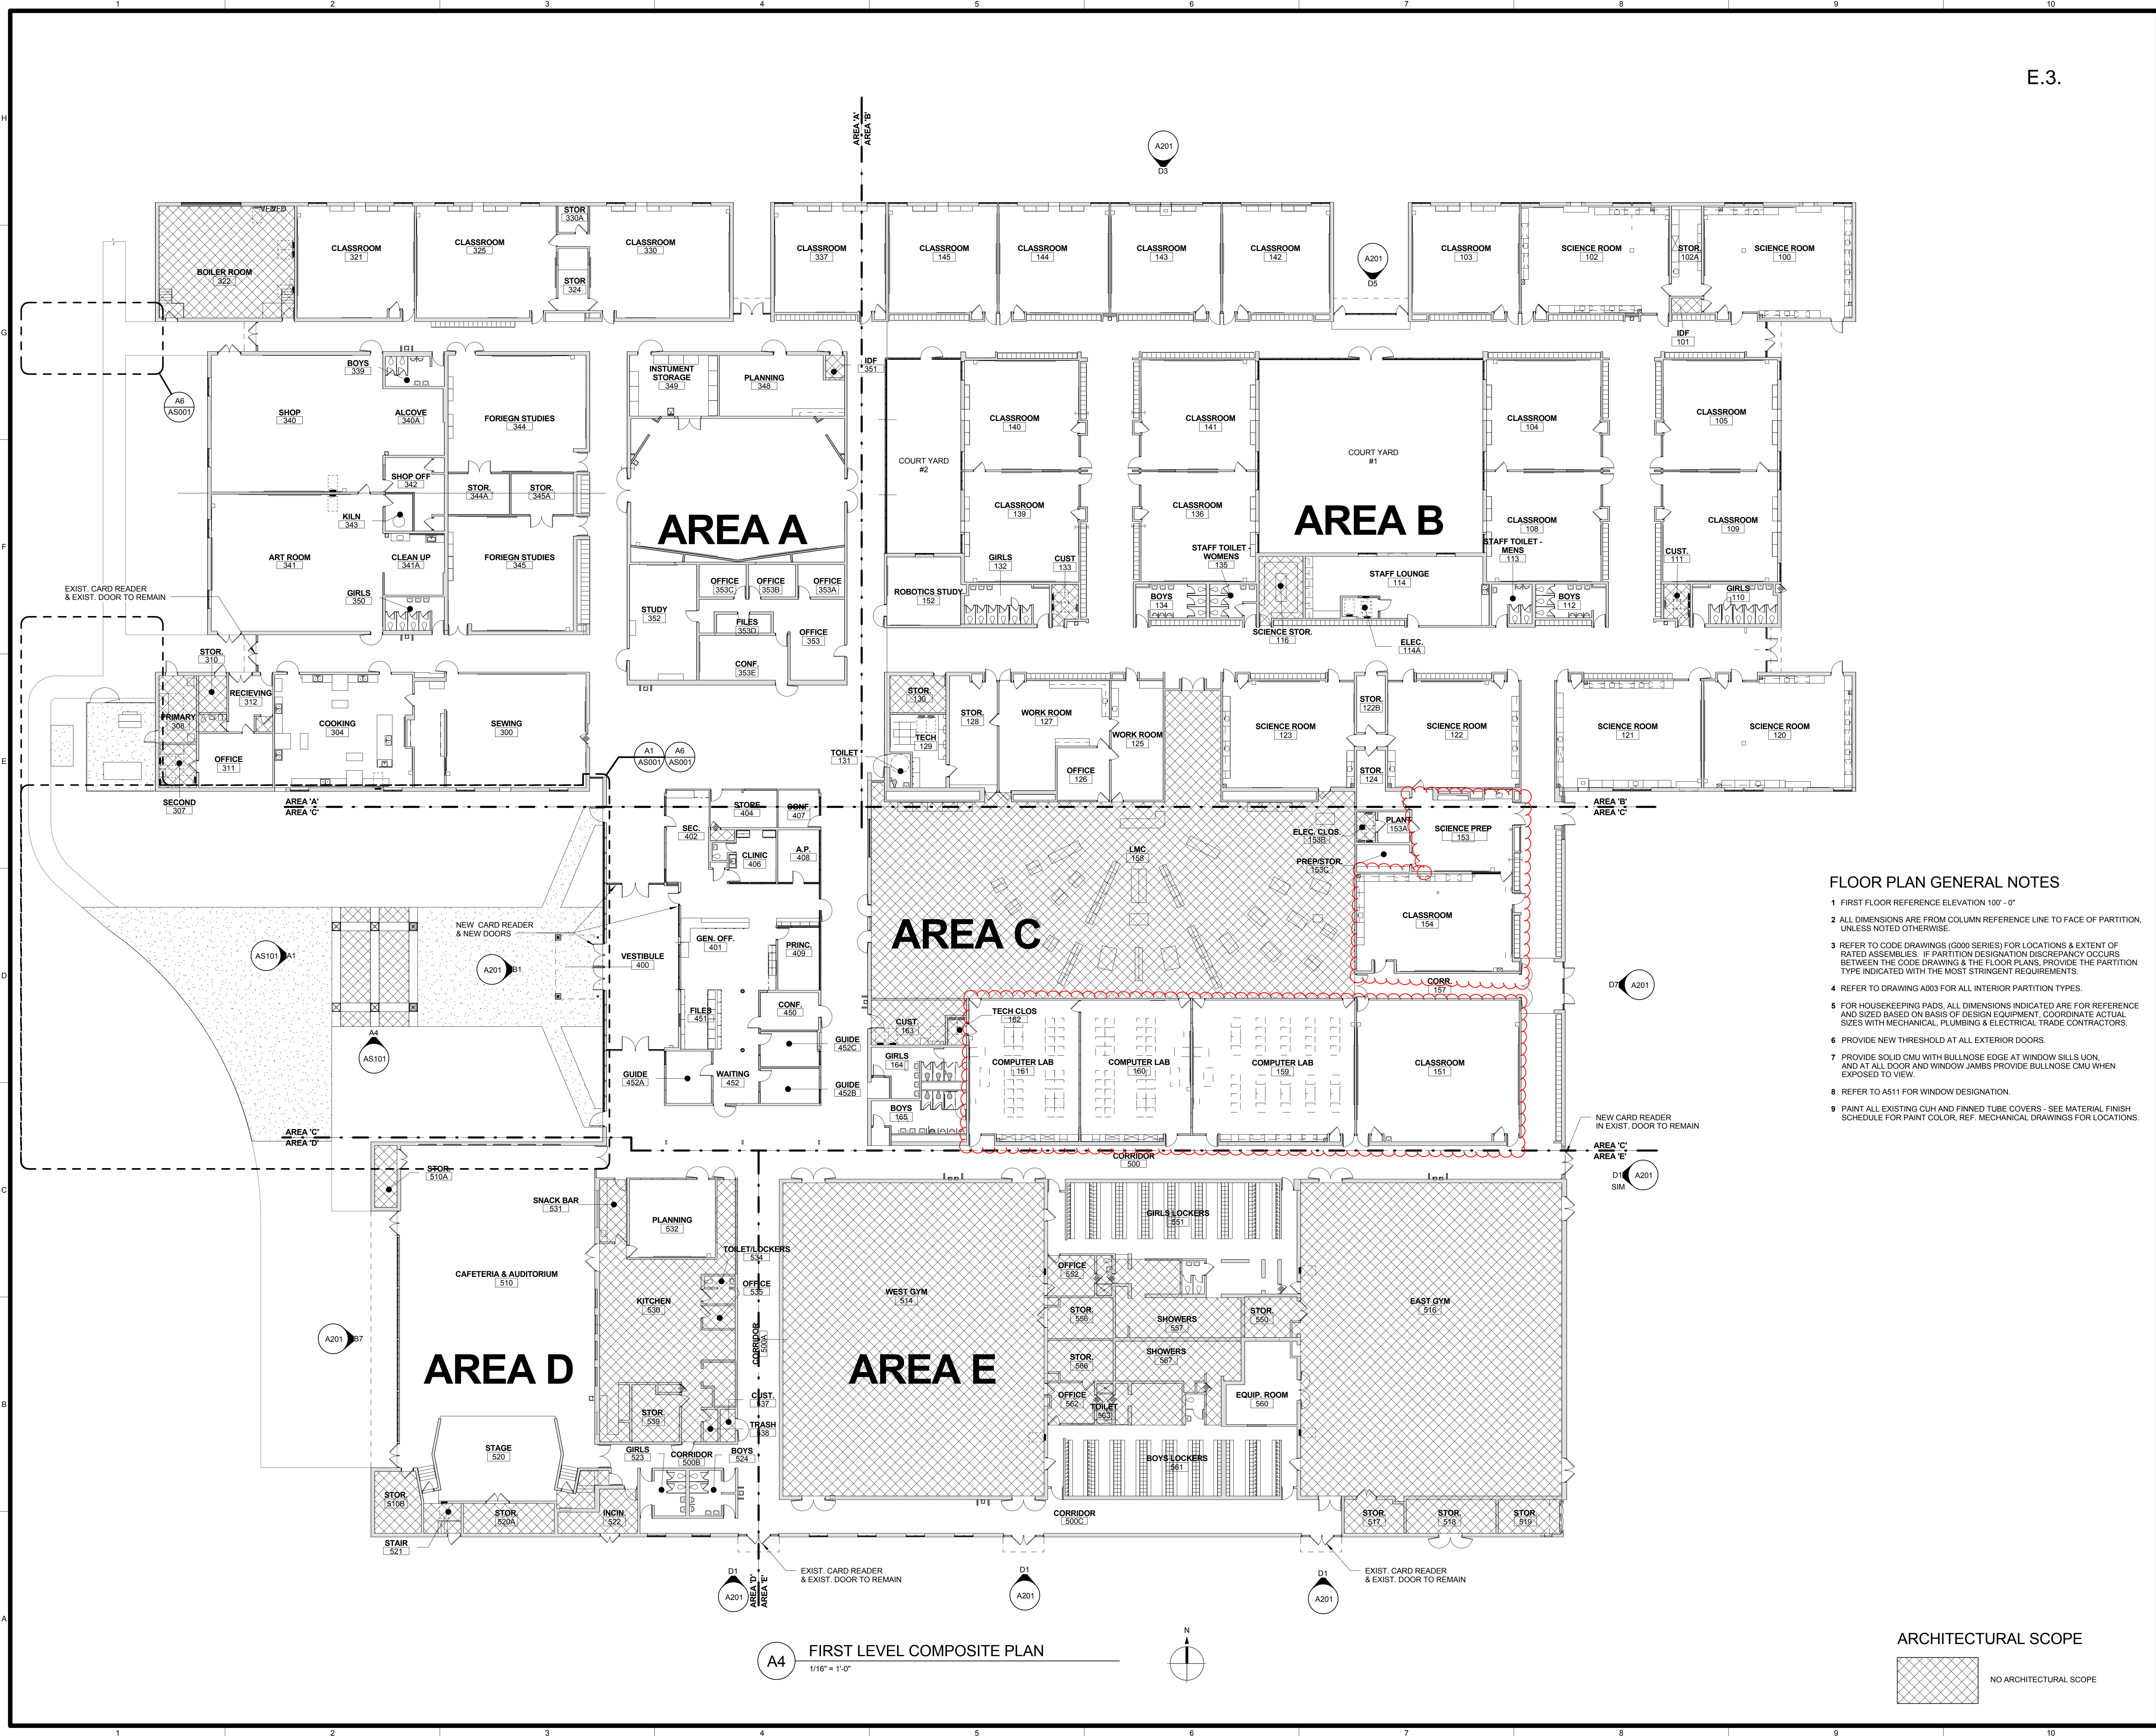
1 2 3 4 5 6 7 8 9 10

E.3.

H
G
F
E
D
C
B
A

AREA 'A'
AREA 'B'

A201
D3

BOILER ROOM
322

CLASSROOM
321

CLASSROOM
325

STOR
330A

STOR
324

CLASSROOM
330

CLASSROOM
337

CLASSROOM
145

CLASSROOM
144

CLASSROOM
143

CLASSROOM
142

A201
D5

CLASSROOM
103

SCIENCE ROOM
102

STOR.
102A

SCIENCE ROOM
100

IDF
101

A6
AS001

BOYS
339

SHOP
340

ALCOVE
340A

FORIEGN STUDIES
344

INSTUMENT STORAGE
349

PLANNING
348

IDF
351

SHOP OFF
342

STOR.
344A

STOR.
345A

KILN
343

ART ROOM
341

CLEAN UP
341A

FORIEGN STUDIES
345

GIRLS
350

AREA A

OFFICE
353C

OFFICE
353B

OFFICE
353A

STUDY
352

FILES
353D

OFFICE
353

CONF.
353E

CLASSROOM
140

COURT YARD
#2

CLASSROOM
139

GIRLS
132

CUST
133

ROBOTICS STUDY
152

CLASSROOM
141

CLASSROOM
136

STAFF TOILET - WOMENS
135

BOYS
134

COURT YARD
#1

AREA B

STAFF LOUNGE
114

SCIENCE STOR.
116

ELEC.
114A

CLASSROOM
104

CLASSROOM
108

STAFF TOILET - MENS
113

BOYS
112

CLASSROOM
105

CLASSROOM
109

CUST.
111

GIRLS
110

EXIST. CARD READER & EXIST. DOOR TO REMAIN

STOR.
310

RECIEVING
312

PRIMARY
308

OFFICE
311

COOKING
304

SEWING
300

SECOND
307

AREA 'A'
AREA 'C'

A1
AS001

A6
AS001

TOILET
131

STOR.
130

TECH
129

STOR.
128

WORK ROOM
127

OFFICE
126

WORK ROOM
125

SCIENCE ROOM
123

STOR.
122B

STOR.
124

SCIENCE ROOM
122

SCIENCE ROOM
121

SCIENCE ROOM
120

AREA 'B'
AREA 'C'

STORE
404

CONF.
407

SEC.
402

CLINIC
406

A.P.
408

LMC
158

ELEC. CLOS.
153B

PREP/STOR.
153C

PLANT
153A

SCIENCE PREP
153

CLASSROOM
154

CORR.
157

AREA C

NEW CARD READER & NEW DOORS

AS101 A1

A201 B1

A4
AS101

VESTIBULE
400

GEN. OFF.
401

PRINC.
409

FILES
451

CONF.
450

GUIDE
452C

GUIDE
452A

WAITING
452

GUIDE
452B

CUST
163

TECH CLOS
162

GIRLS
164

BOYS
165

COMPUTER LAB
161

COMPUTER LAB
160

COMPUTER LAB
159

CLASSROOM
151

D7 A201

FLOOR PLAN GENERAL NOTES

1 FIRST FLOOR REFERENCE ELEVATION 100' - 0"

2 ALL DIMENSIONS ARE FROM COLUMN REFERENCE LINE TO FACE OF PARTITION, UNLESS NOTED OTHERWISE.

3 REFER TO CODE DRAWINGS (G000 SERIES) FOR LOCATIONS & EXTENT OF RATED ASSEMBLIES. IF PARTITION DESIGNATION DISCREPANCY OCCURS BETWEEN THE CODE DRAWING & THE FLOOR PLANS, PROVIDE THE PARTITION TYPE INDICATED WITH THE MOST STRINGENT REQUIREMENTS.

4 REFER TO DRAWING A003 FOR ALL INTERIOR PARTITION TYPES.

5 FOR HOUSEKEEPING PADS, ALL DIMENSIONS INDICATED ARE FOR REFERENCE AND SIZED BASED ON BASIS OF DESIGN EQUIPMENT, COORDINATE ACTUAL SIZES WITH MECHANICAL, PLUMBING & ELECTRICAL TRADE CONTRACTORS.

6 PROVIDE NEW THRESHOLD AT ALL EXTERIOR DOORS.

7 PROVIDE SOLID CMU WITH BULLNOSE EDGE AT WINDOW SILLS UON, AND AT ALL DOOR AND WINDOW JAMBS PROVIDE BULLNOSE CMU WHEN EXPOSED TO VIEW.

8 REFER TO A511 FOR WINDOW DESIGNATION.

9 PAINT ALL EXISTING CUH AND FINNED TUBE COVERS - SEE MATERIAL FINISH SCHEDULE FOR PAINT COLOR, REF. MECHANICAL DRAWINGS FOR LOCATIONS.

AREA 'C'
AREA 'D'

NEW CARD READER IN EXIST. DOOR TO REMAIN

CORRIDOR
500

AREA 'C'
AREA 'E'

D1 A201
SIM

STOR.
510A

SNACK BAR
531

PLANNING
532

TOILET/LOCKERS
534

OFFICE
535

CAFETERIA & AUDITORIUM
510

KITCHEN
538

CORRIDOR
500A

WEST GYM
514

GIRLS LOCKERS
551

OFFICE
552

STOR.
566

SHOWERS
567

STOR.
550

STOR.
566

SHOWERS
567

EAST GYM
516

A201 B7

AREA D

AREA E

STOR.
539

CUST.
537

TRASH
538

OFFICE
562

TOILET
563

EQUIP. ROOM
560

STAGE
520

GIRLS
523

CORRIDOR
500B

BOYS
524

BOYS LOCKERS
561

STOR.
510B

STOR.
520A

INCIN
522

CORRIDOR
500C

STOR.
517

STOR.
518

STOR.
519

STAIR
521

EXIST. CARD READER & EXIST. DOOR TO REMAIN

EXIST. CARD READER & EXIST. DOOR TO REMAIN

D1
A201

AREA 'D'
AREA 'E'

D1
A201

D1
A201

A4

FIRST LEVEL COMPOSITE PLAN
1/16" = 1'-0"

N

ARCHITECTURAL SCOPE

NO ARCHITECTURAL SCOPE